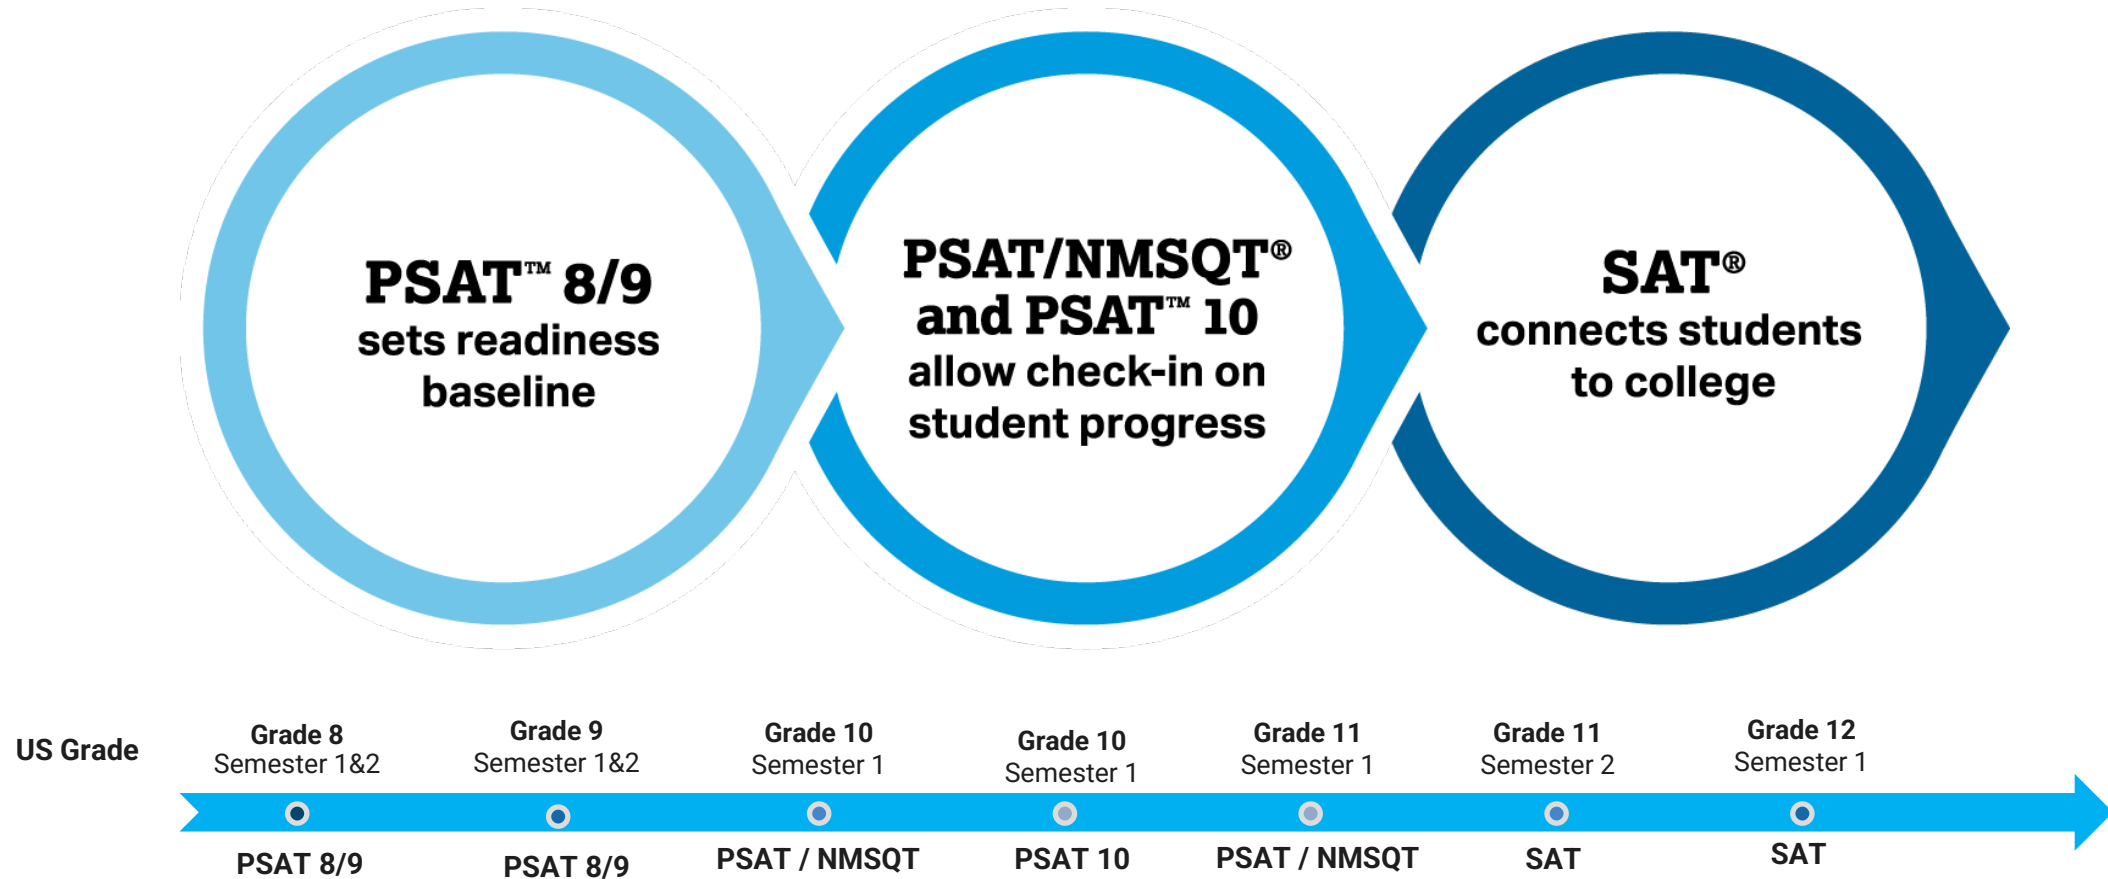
PSAT™ 8/9
sets readiness baseline

PSAT/NMSQT®
and PSAT™ 10
allow check-in on student progress

SAT®
connects students to college

US Grade

Grade 8
Semester 1&2
PSAT 8/9

Grade 9
Semester 1&2
PSAT 8/9

Grade 10
Semester 1
PSAT / NMSQT

Grade 10
Semester 1
PSAT 10

Grade 11
Semester 1
PSAT / NMSQT

Grade 11
Semester 2
SAT

Grade 12
Semester 1
SAT